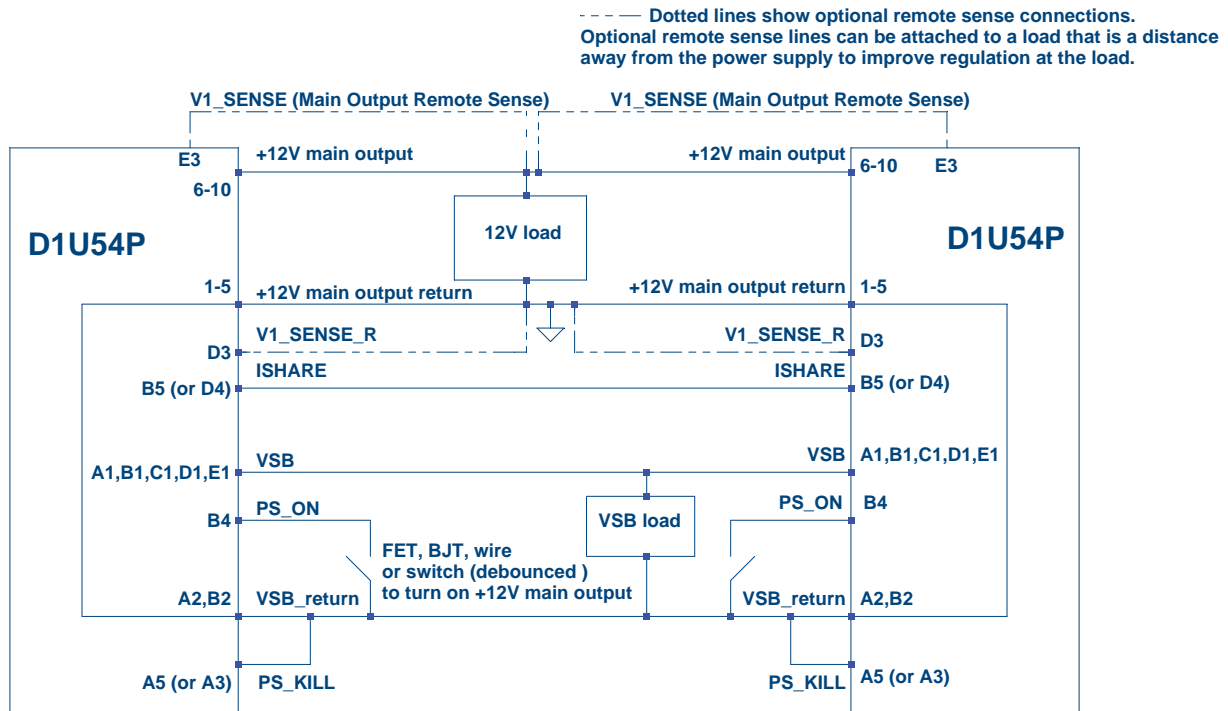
Dotted lines show optional remote sense connections.
Optional remote sense lines can be attached to a load that is a distance away from the power supply to improve regulation at the load.

V1_SENSE (Main Output Remote Sense)
V1_SENSE (Main Output Remote Sense)

E3
+12V main output
6-10
D1U54P
12V load
+12V main output
6-10
E3
D1U54P

1-5
+12V main output return
+12V main output return
1-5

D3
V1_SENSE_R
V1_SENSE_R
D3

B5 (or D4)
ISHARE
ISHARE
B5 (or D4)

A1,B1,C1,D1,E1
VSB
VSB
A1,B1,C1,D1,E1

B4
PS_ON
VSB load
PS_ON
B4

FET, BJT, wire
or switch (debounced )
to turn on +12V main output

A2,B2
VSB_return
VSB_return
A2,B2

A5 (or A3)
PS_KILL
PS_KILL
A5 (or A3)